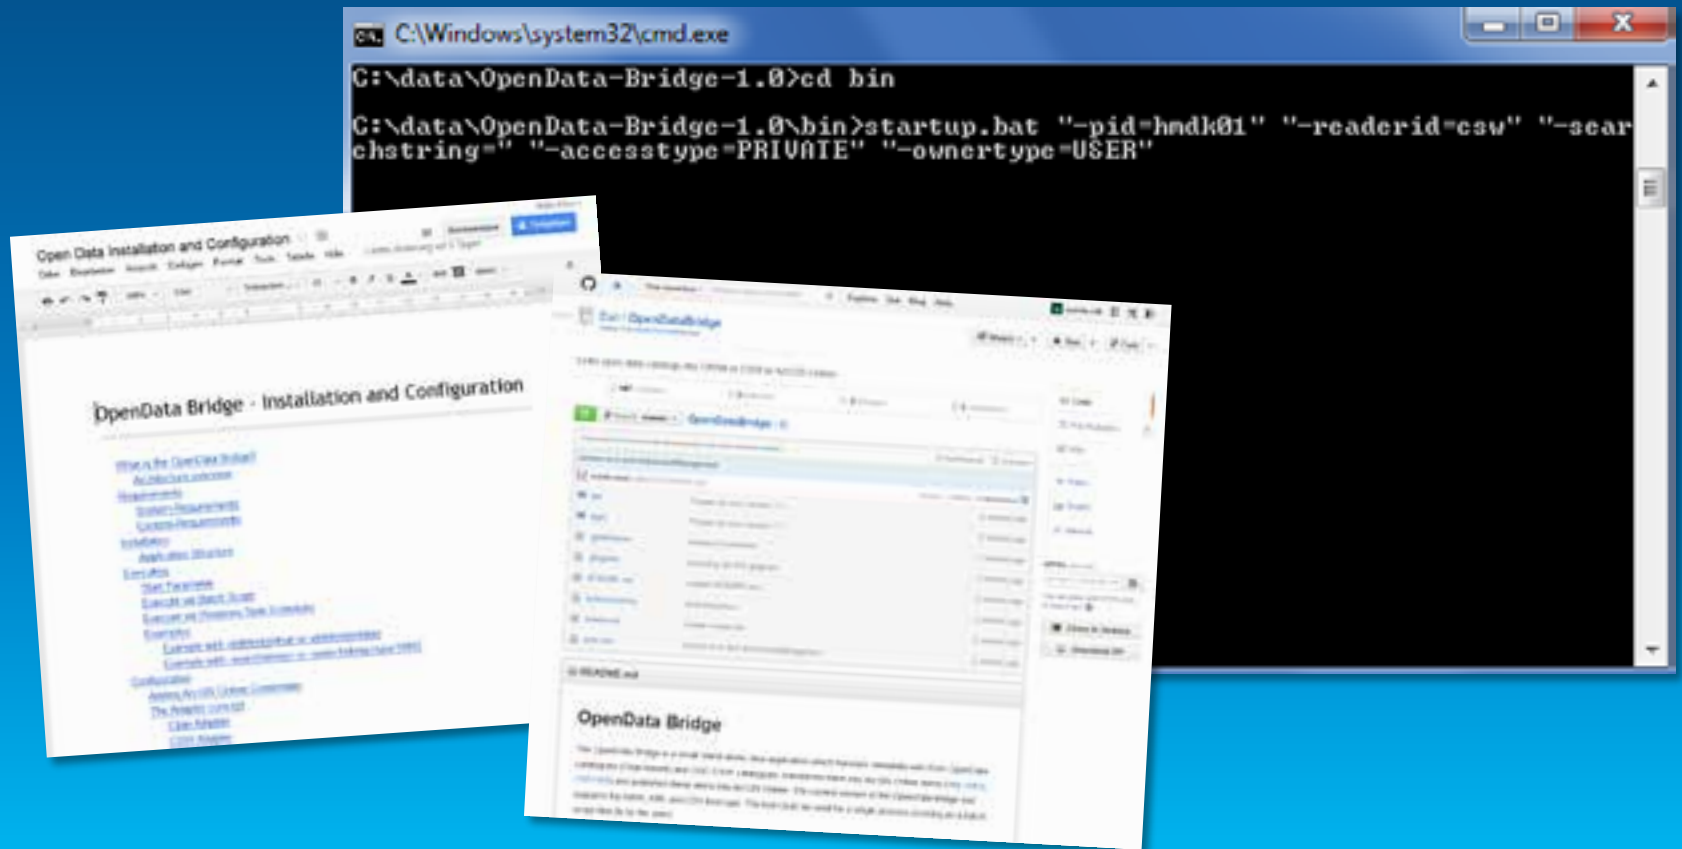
C:\Windows\system32\cmd.exe

C:\data\OpenData-Bridge-1.0>cd bin

C:\data\OpenData-Bridge-1.0\bin>startup.bat "-pid=hmdk01" "-readerid=csw" "-searchstring=" "-accesstype=PRIVATE" "-ownertype=USER"

Open Data Installation and Configuration

OpenData Bridge - Installation and Configuration

What is the OpenData Bridge?
Architecture overview
Requirements
System Requirements
Content Requirements
Installation
Application Structure
Execution
Start Parameter
Execute via Batch Script
Execute via Windows Task Scheduler
Examples
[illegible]
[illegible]
Configuration
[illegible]
The Reader concept
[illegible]
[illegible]

OpenDataBridge

README.md

OpenData Bridge

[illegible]